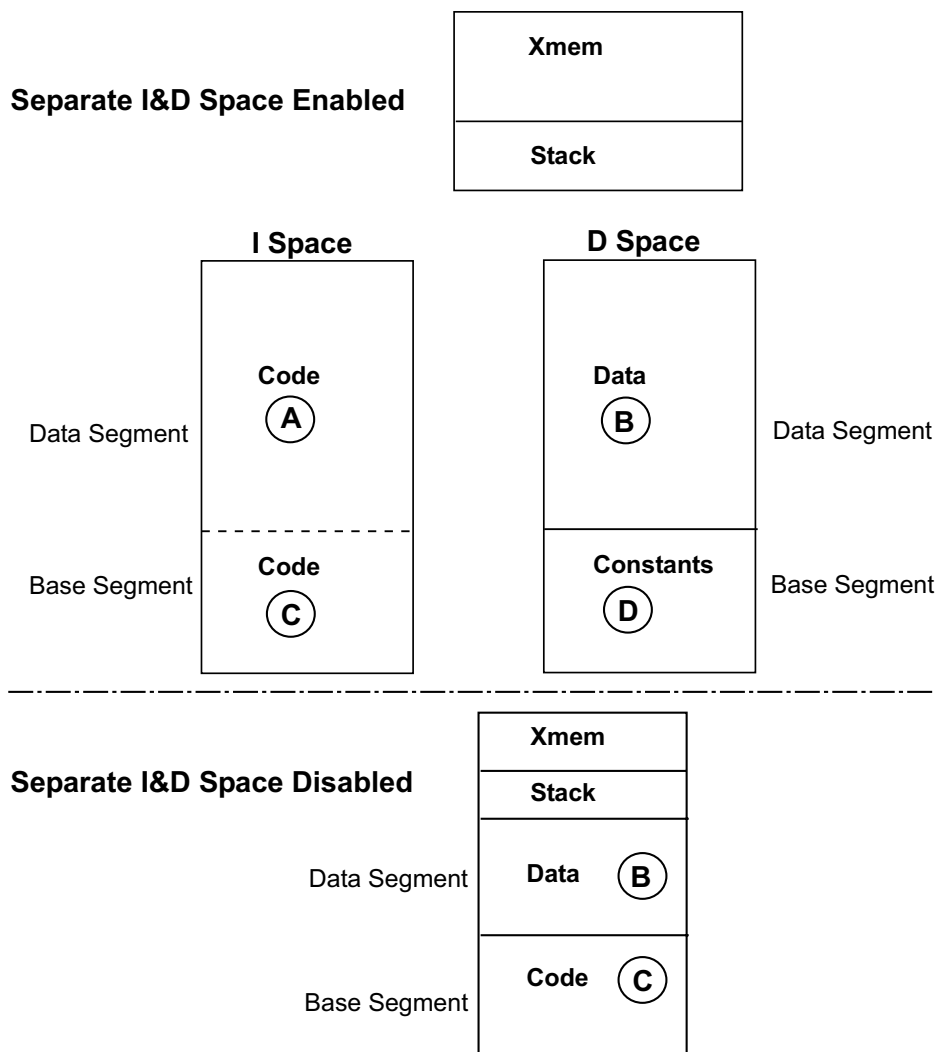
Separate I&D Space Enabled

Xmem

Stack

I Space

Data Segment

Code
A

Base Segment

Code
C

D Space

Data
B

Data Segment

Constants
D

Base Segment

Separate I&D Space Disabled

Xmem

Stack

Data Segment

Data B

Base Segment

Code C